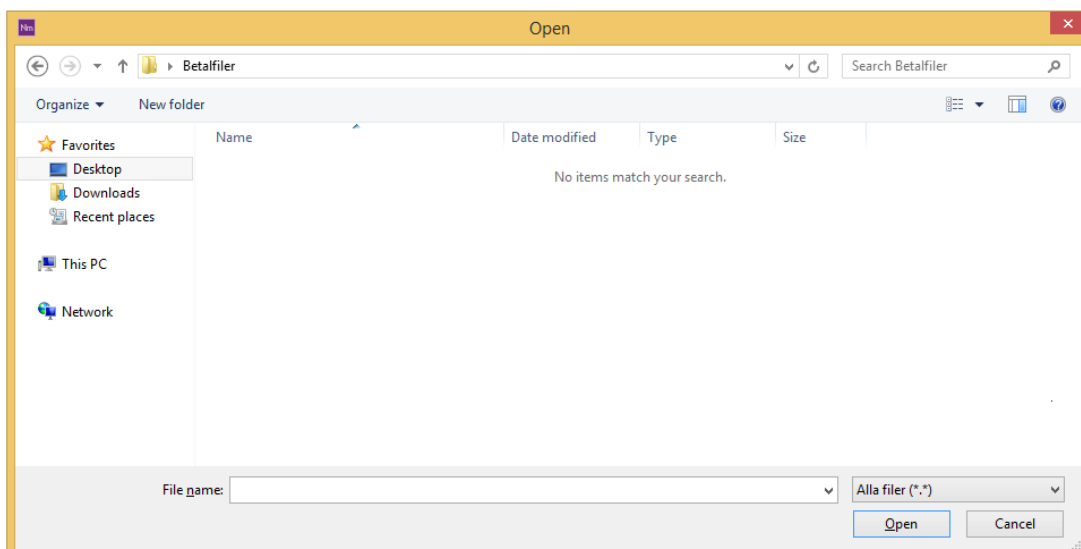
Nm

Open

Betalfiler

Search Betalfiler

Organize ▾

New folder

Favorites

Desktop

Downloads

Recent places

This PC

Network

| Name | Date modified | Type | Size |
|---|---|---|---|
| | No items match your search. | | |

File name:

Alla filer (*.*)

Open

Cancel